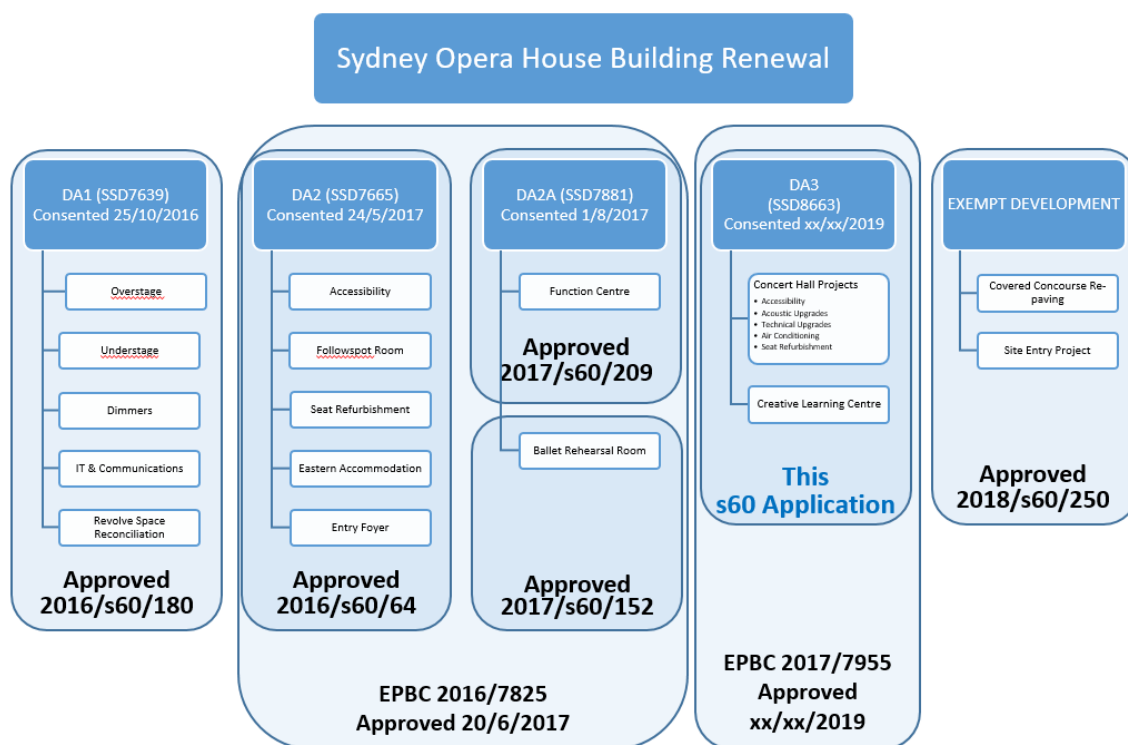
Sydney Opera House Building Renewal

DA1 (SSD7639)
Consented 25/10/2016

Overstage

Understage

Dimmers

IT & Communications

Revolve Space Reconciliation

Approved 2016/s60/180

DA2 (SSD7665)
Consented 24/5/2017

Accessibility

Followspot Room

Seat Refurbishment

Eastern Accommodation

Entry Foyer

Approved 2016/s60/64

DA2A (SSD7881)
Consented 1/8/2017

Function Centre

Approved 2017/s60/209

Ballet Rehearsal Room

Approved 2017/s60/152

EPBC 2016/7825
Approved 20/6/2017

DA3
(SSD8663)
Consented xx/xx/2019

Concert Hall Projects
• Accessibility
• Acoustic Upgrades
• Technical Upgrades
• Air Conditioning
• Seat Refurbishment

Creative Learning Centre

This s60 Application

EPBC 2017/7955
Approved
xx/xx/2019

EXEMPT DEVELOPMENT

Covered Concourse Repaving

Site Entry Project

Approved 2018/s60/250